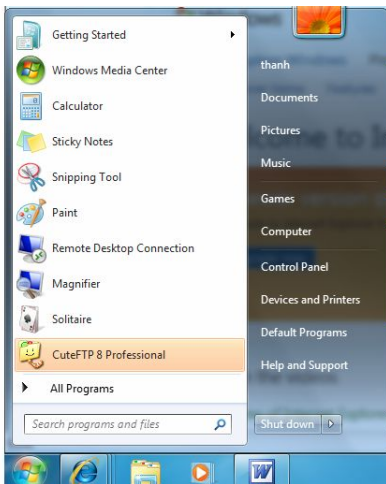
Getting Started

Windows Media Center

Calculator

Sticky Notes

Snipping Tool

Paint

Remote Desktop Connection

Magnifier

Solitaire

CuteFTP 8 Professional

All Programs

Search programs and files

thanh

Documents

Pictures

Music

Games

Computer

Control Panel

Devices and Printers

Default Programs

Help and Support

Shut down